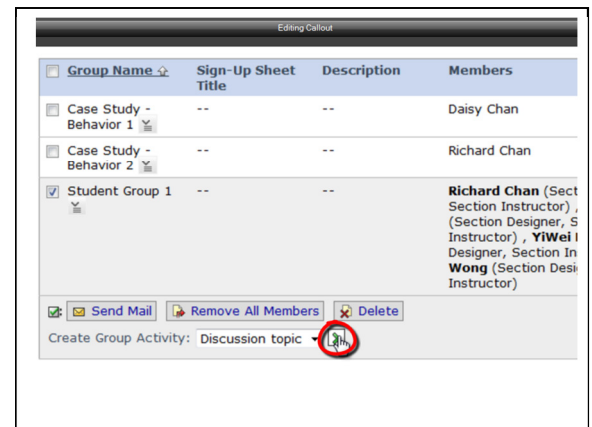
Editing Callout

| Group Name | Sign-Up Sheet Title | Description | Members |
|---|---|---|---|
| Case Study - Behavior 1 | -- | -- | Daisy Chan |
| Case Study - Behavior 2 | -- | -- | Richard Chan |
| Student Group 1 | -- | -- | **Richard Chan** (Sect Section Instructor) , (Section Designer, S Instructor) , **YiWei** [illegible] Designer, Section In **Wong** (Section Desi Instructor) |

Send Mail Remove All Members Delete

Create Group Activity: Discussion topic